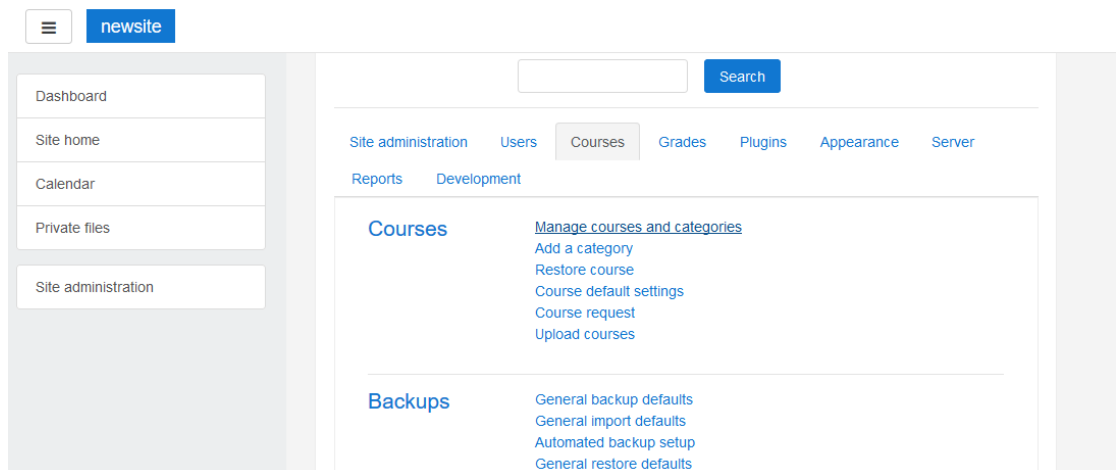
newsite

Dashboard
Site home
Calendar
Private files

Site administration

Search

Site administration Users Courses Grades Plugins Appearance Server Reports Development

Courses
Manage courses and categories
Add a category
Restore course
Course default settings
Course request
Upload courses

Backups
General backup defaults
General import defaults
Automated backup setup
General restore defaults